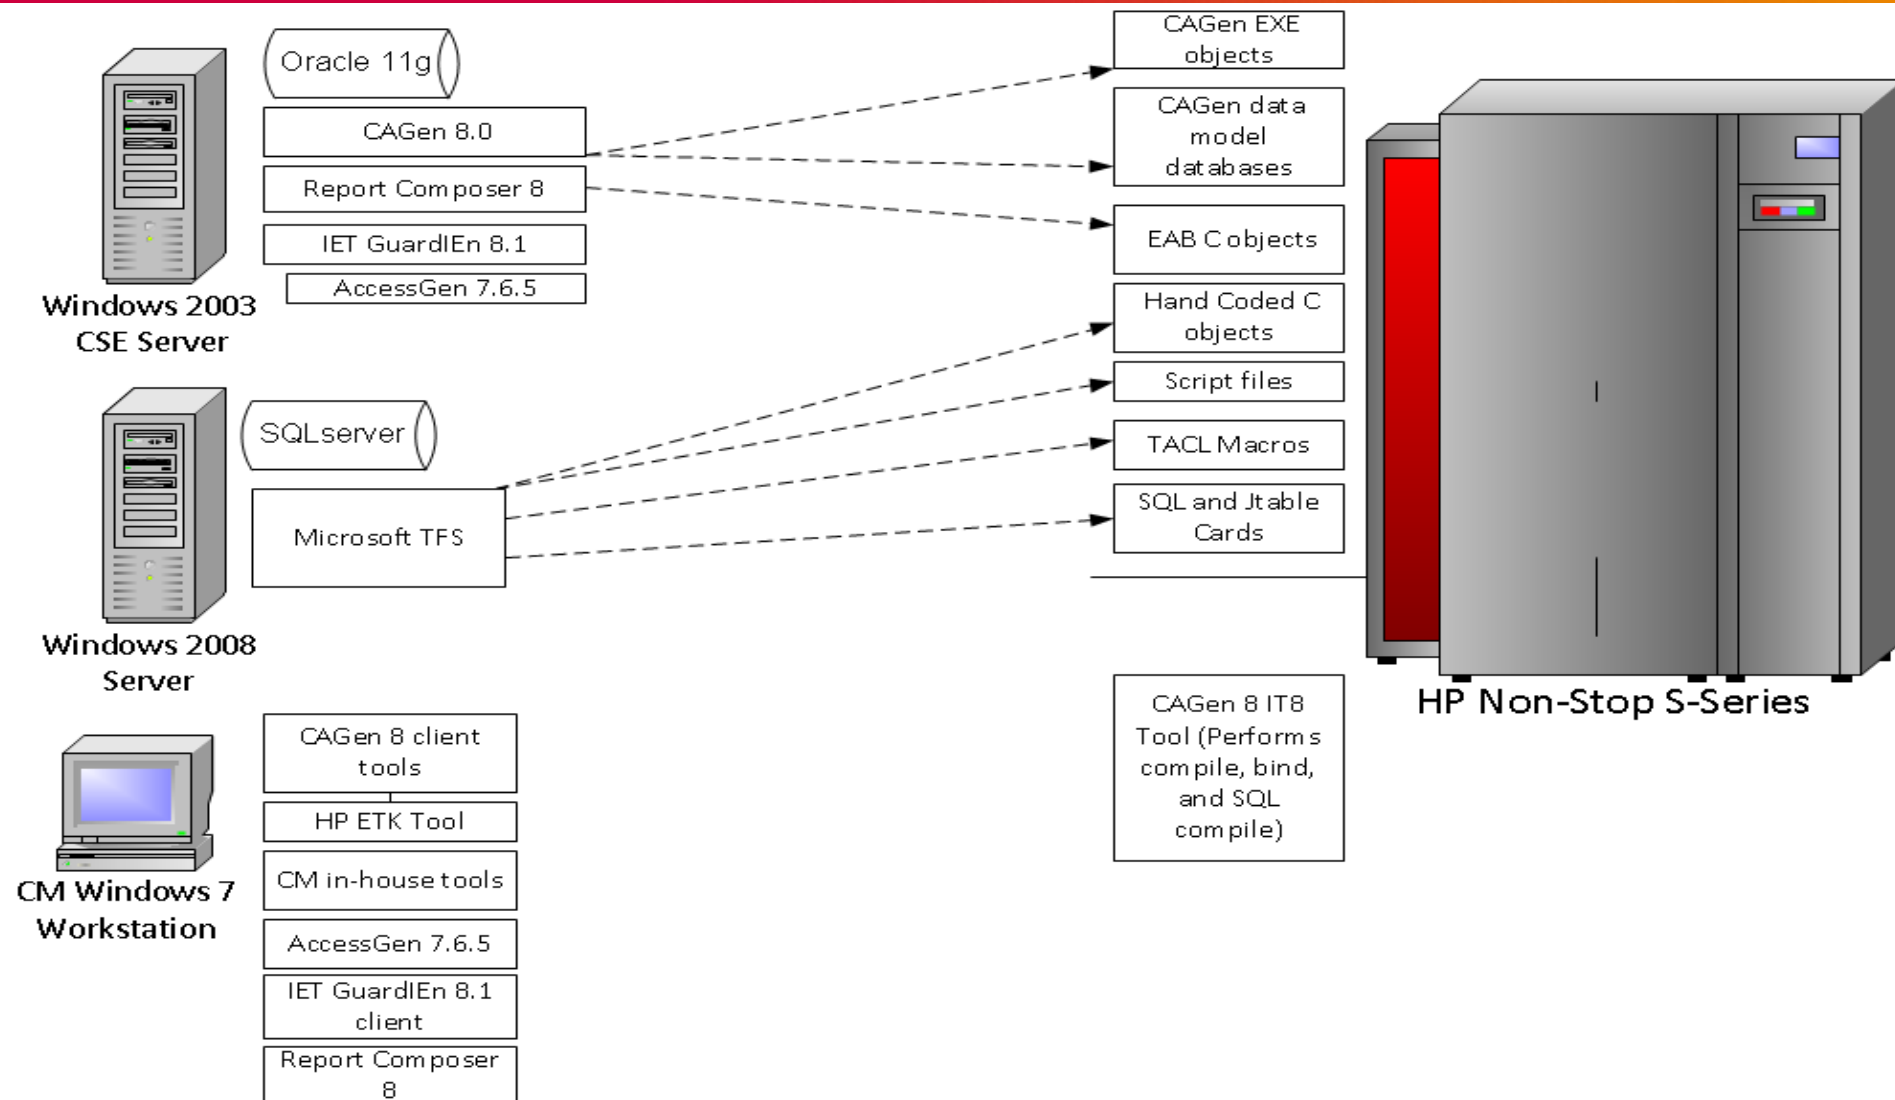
Oracle 11g

CAGen 8.0

Report Composer 8

IET GuardIEn 8.1

AccessGen 7.6.5

Windows 2003 CSE Server

SQLserver

Microsoft TFS

Windows 2008 Server

CAGen 8 client tools

HP ETK Tool

CM in-house tools

AccessGen 7.6.5

IET GuardIEn 8.1 client

Report Composer 8

CM Windows 7 Workstation

CAGen EXE objects

CAGen data model databases

EAB C objects

Hand Coded C objects

Script files

TACL Macros

SQL and Jtable Cards

CAGen 8 IT8 Tool (Performs compile, bind, and SQL compile)

HP Non-Stop S-Series